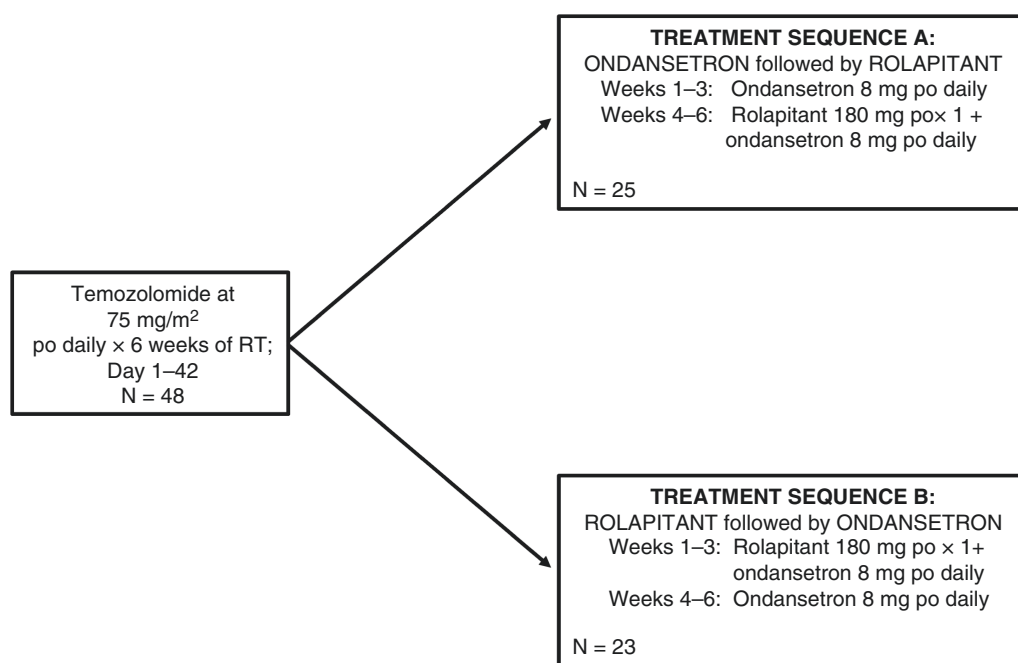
Temozolomide at $75$ mg/m$^2$ po daily $\times$ 6 weeks of RT; Day 1–42
N = 48

**TREATMENT SEQUENCE A:**
ONDANSETRON followed by ROLAPITANT
Weeks 1–3: Ondansetron 8 mg po daily
Weeks 4–6: Rolapitant 180 mg po$\times$ 1 + ondansetron 8 mg po daily

N = 25

**TREATMENT SEQUENCE B:**
ROLAPITANT followed by ONDANSETRON
Weeks 1–3: Rolapitant 180 mg po $\times$ 1+ ondansetron 8 mg po daily
Weeks 4–6: Ondansetron 8 mg po daily

N = 23